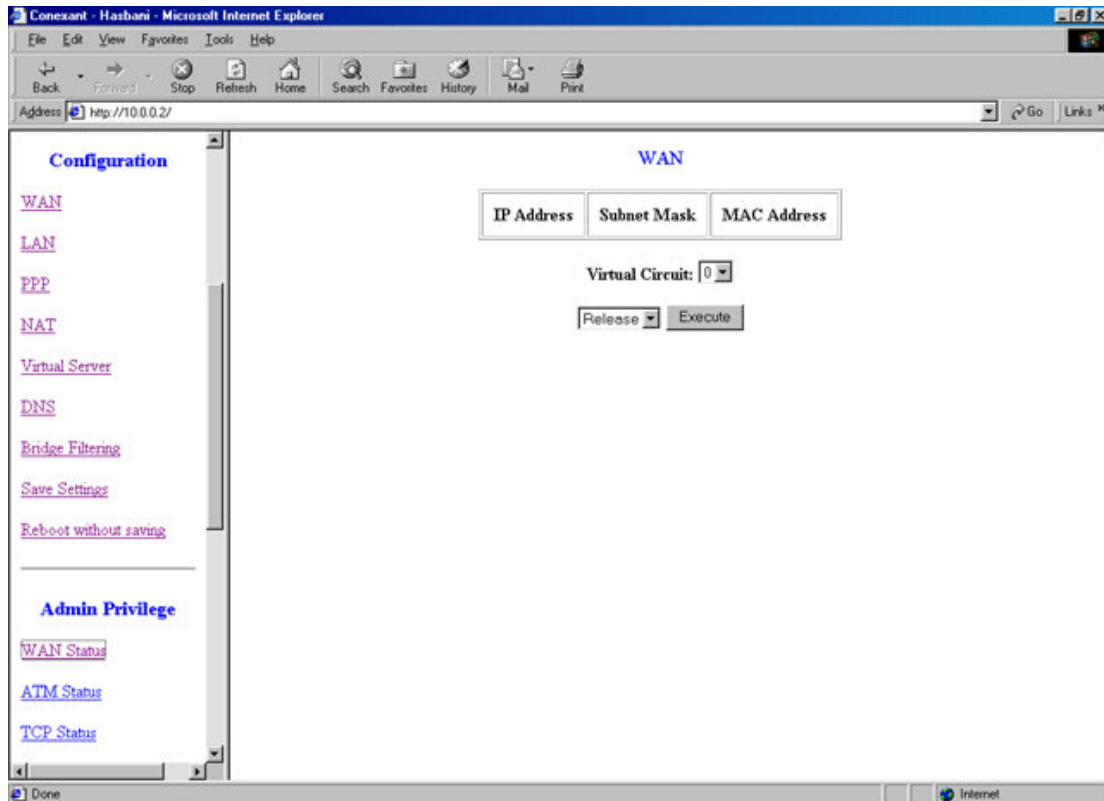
Conexant - Hasbani - Microsoft Internet Explorer

File Edit View Favorites Tools Help

Back Forward Stop Refresh Home Search Favorites History Mail Print

Address http://10.0.0.2/

Go Links

Configuration

WAN

LAN

PPP

NAT

Virtual Server

DNS

Bridge Filtering

Save Settings

Reboot without saving

Admin Privilege

WAN Status

ATM Status

TCP Status

WAN

| IP Address | Subnet Mask | MAC Address |
|---|---|---|

Virtual Circuit: 0

Release Execute

Done

Internet